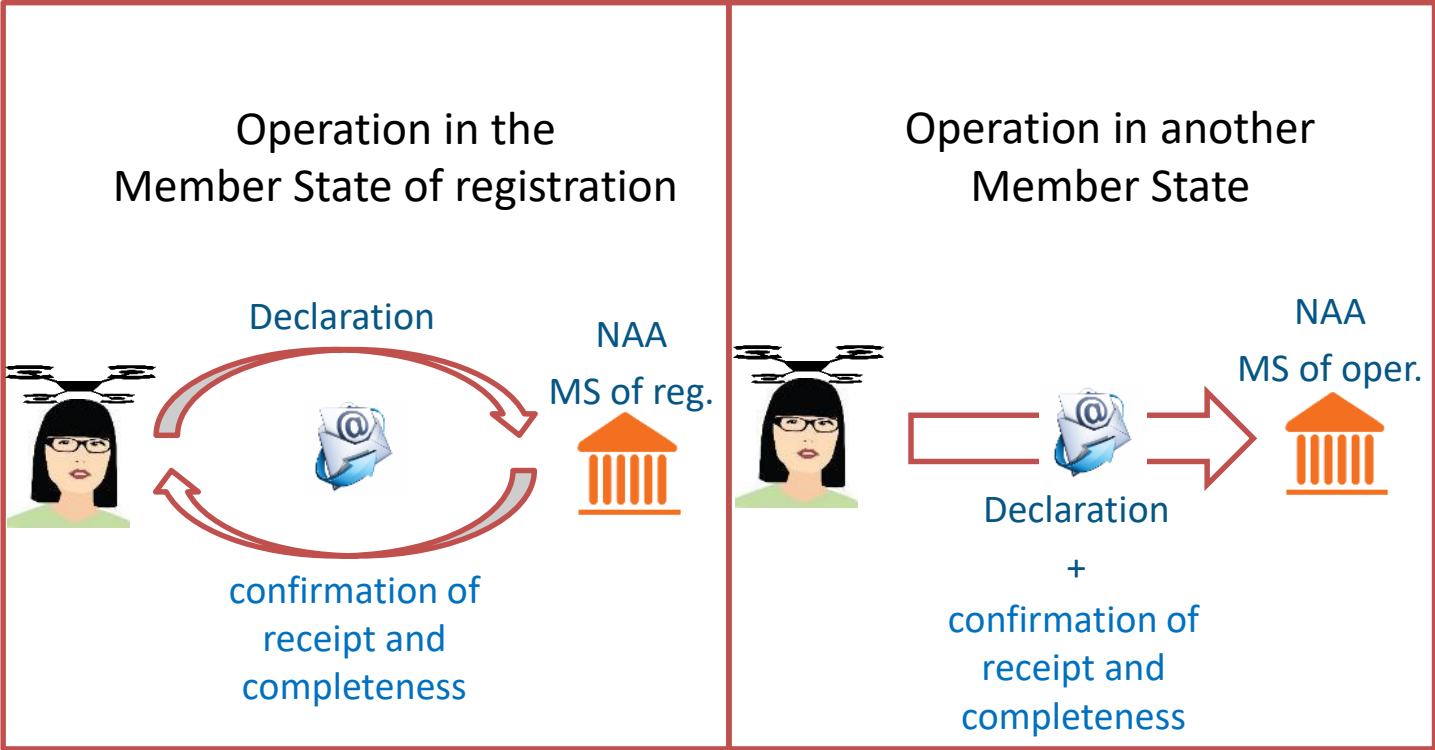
Operation in the Member State of registration

Declaration

NAA
MS of reg.

@

confirmation of receipt and completeness

Operation in another Member State

NAA
MS of oper.

@

Declaration
+
confirmation of receipt and completeness